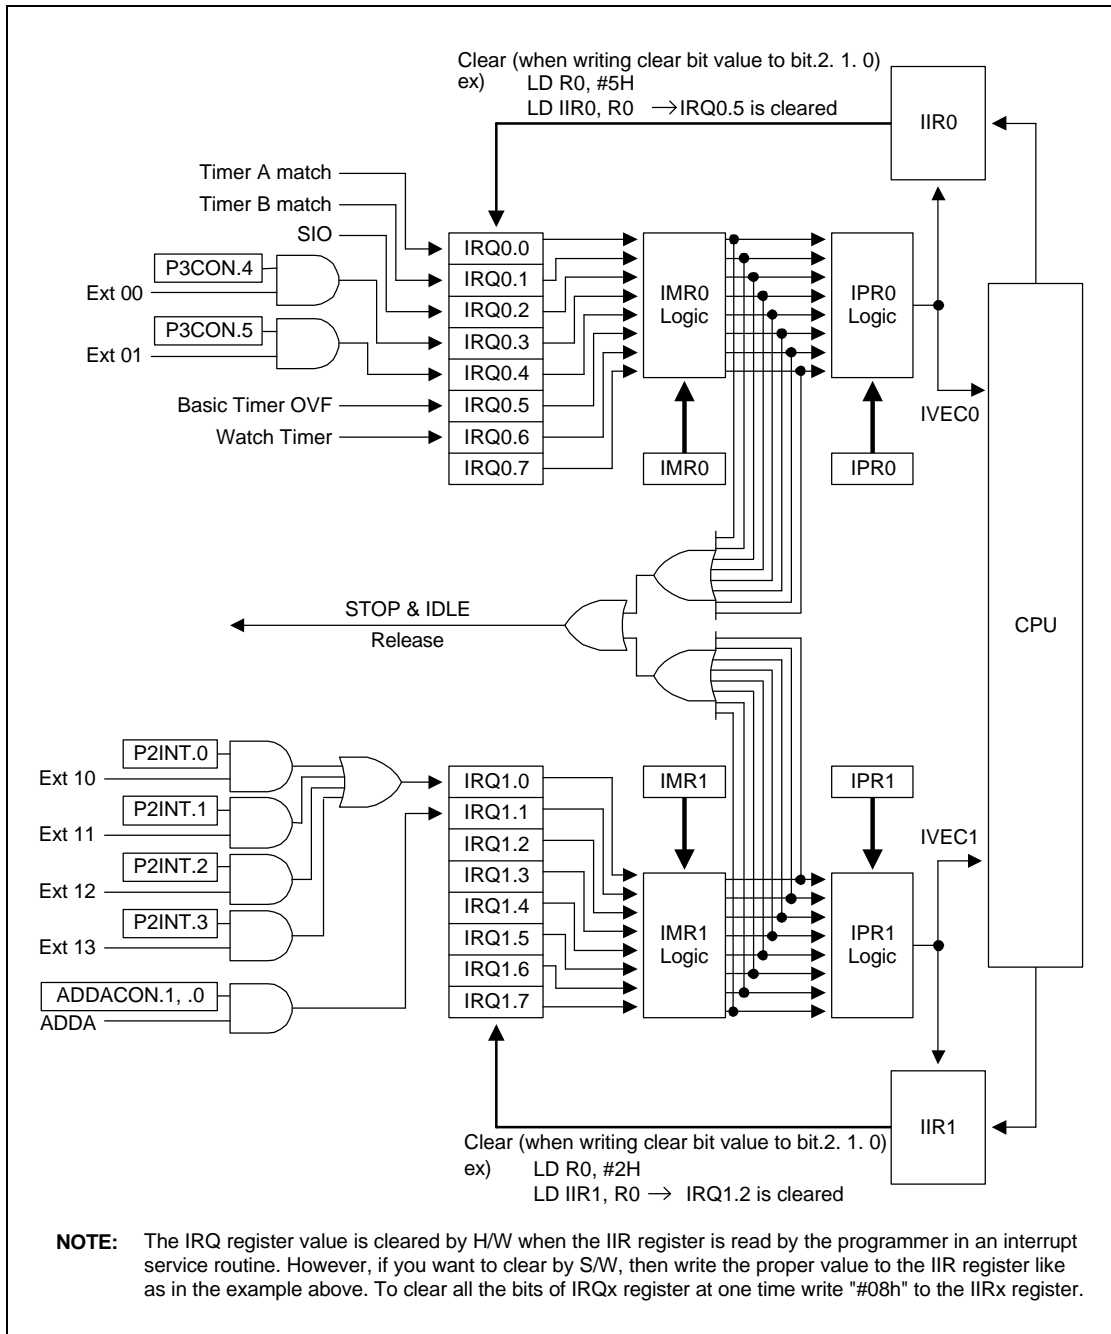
Clear (when writing clear bit value to bit.2. 1. 0)
ex) LD R0, #5H
LD IIR0, R0 $\rightarrow$IRQ0.5 is cleared

IIR0

Timer A match
Timer B match
SIO
P3CON.4
Ext 00
P3CON.5
Ext 01
Basic Timer OVF
Watch Timer

IRQ0.0
IRQ0.1
IRQ0.2
IRQ0.3
IRQ0.4
IRQ0.5
IRQ0.6
IRQ0.7

IMR0 Logic
IMR0
IPR0 Logic
IPR0
IVEC0

CPU

STOP & IDLE
Release

P2INT.0
Ext 10
P2INT.1
Ext 11
P2INT.2
Ext 12
P2INT.3
Ext 13
ADDACON.1, .0
ADDA

IRQ1.0
IRQ1.1
IRQ1.2
IRQ1.3
IRQ1.4
IRQ1.5
IRQ1.6
IRQ1.7

IMR1
IMR1 Logic
IPR1
IPR1 Logic
IVEC1

IIR1

Clear (when writing clear bit value to bit.2. 1. 0)
ex) LD R0, #2H
LD IIR1, R0 $\rightarrow$ IRQ1.2 is cleared

NOTE: The IRQ register value is cleared by H/W when the IIR register is read by the programmer in an interrupt service routine. However, if you want to clear by S/W, then write the proper value to the IIR register like as in the example above. To clear all the bits of IRQx register at one time write "#08h" to the IIRx register.